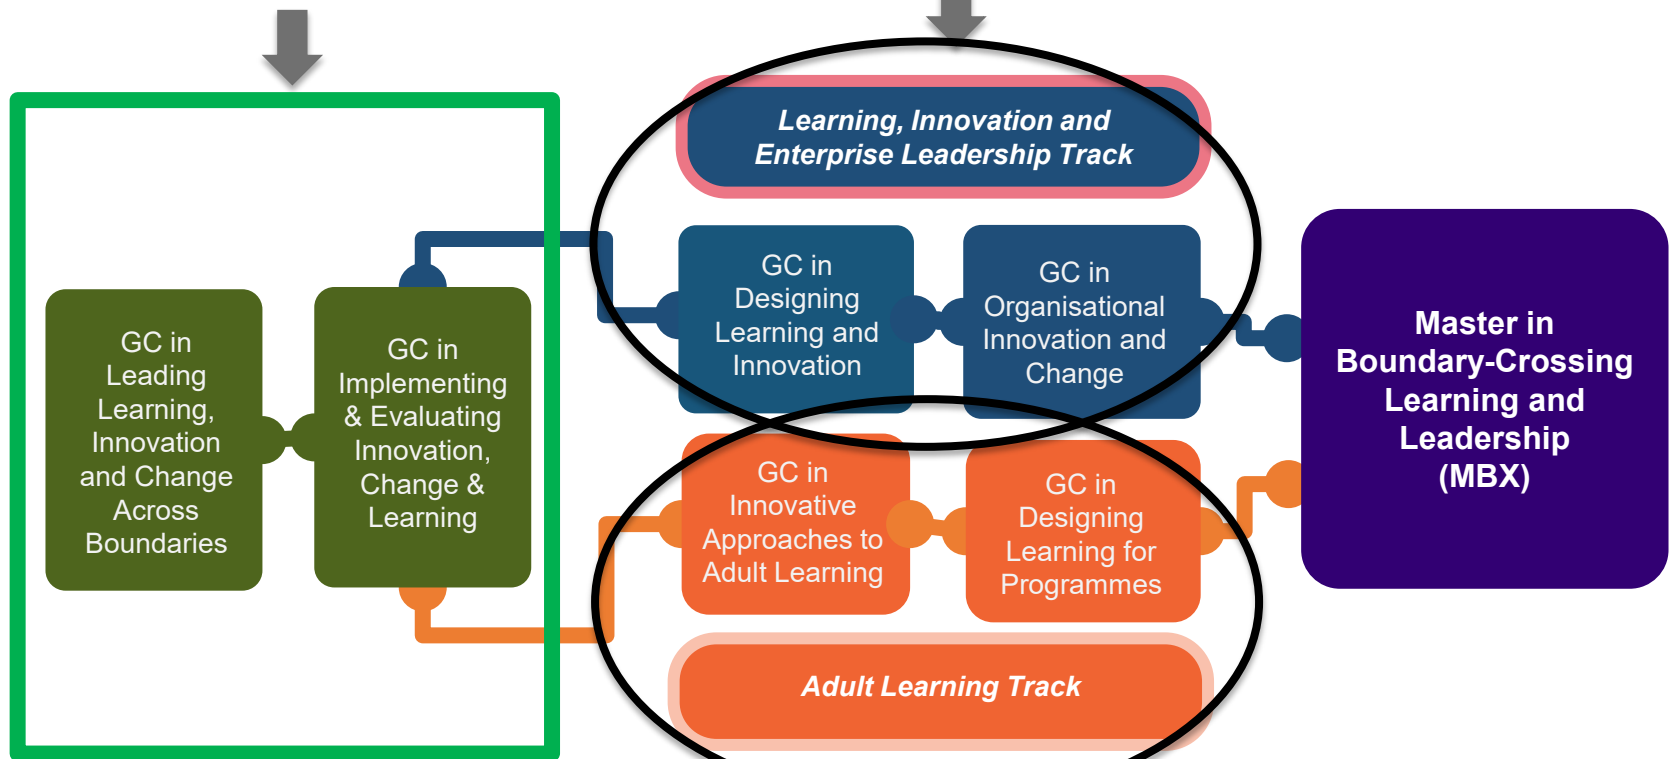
GC in Leading Learning, Innovation and Change Across Boundaries

GC in Implementing & Evaluating Innovation, Change & Learning

Learning, Innovation and Enterprise Leadership Track

GC in Designing Learning and Innovation

GC in Organisational Innovation and Change

GC in Innovative Approaches to Adult Learning

GC in Designing Learning for Programmes

Adult Learning Track

Master in Boundary-Crossing Learning and Leadership (MBX)